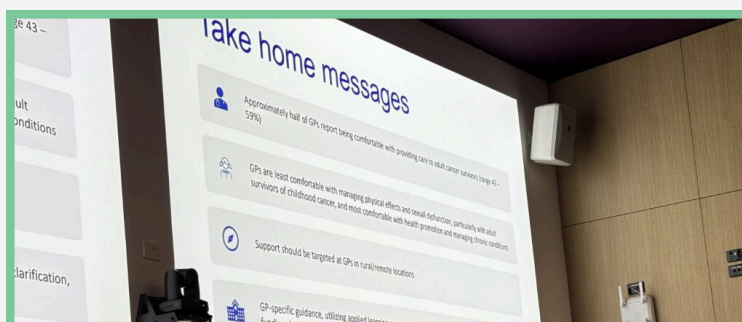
ge 43 –

ult
onditions

clarification,

Take home messages

Approximately half of GPs report being comfortable with providing care to adult cancer survivors (range 43 – 59%)

GPs are least comfortable with managing physical effects and sexual dysfunction, particularly with adult survivors of childhood cancer, and most comfortable with health promotion and managing chronic conditions

Support should be targeted at GPs in rural/remote locations

GP-specific guidance, utilizing applied learning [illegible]